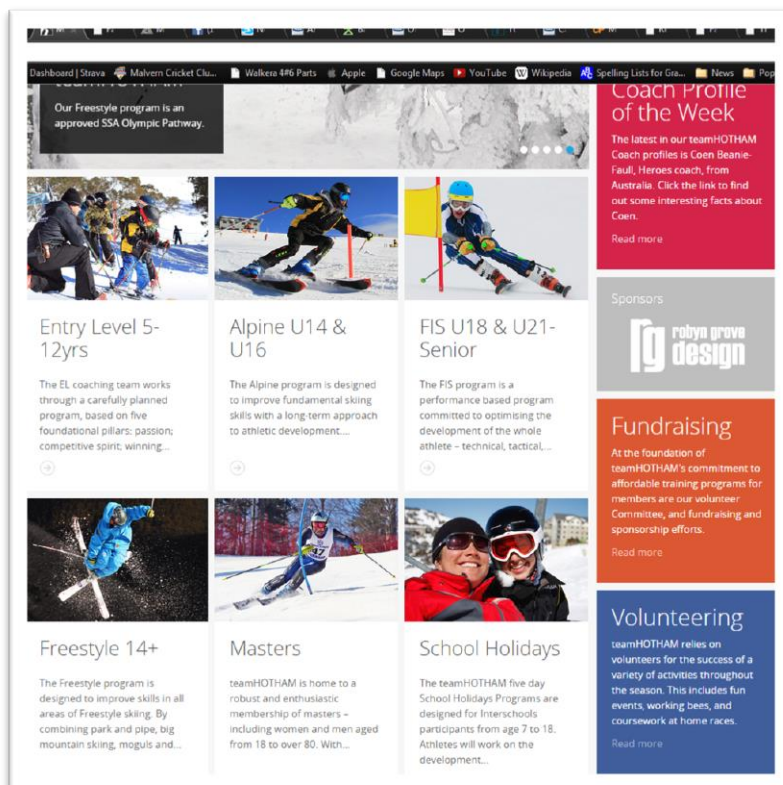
Dashboard | Strava Malvern Cricket Clu... Walkera 4#6 Parts Apple Google Maps YouTube Wikipedia Spelling Lists for Gra... News Pop

Our Freestyle program is an approved SSA Olympic Pathway.

Coach Profile of the Week

The latest in our teamHOTHAM Coach profiles is Coen Beanie-Faull, Heroes coach, from Australia. Click the link to find out some interesting facts about Coen.

Read more

Entry Level 5-12yrs

The EL coaching team works through a carefully planned program, based on five foundational pillars: passion; competitive spirit; winning...

Alpine U14 & U16

The Alpine program is designed to improve fundamental skiing skills with a long-term approach to athletic development....

FIS U18 & U21-Senior

The FIS program is a performance based program committed to optimising the development of the whole athlete – technical, tactical,...

Sponsors

robyn grove design

Fundraising

At the foundation of teamHOTHAM's commitment to affordable training programs for members are our volunteer Committee, and fundraising and sponsorship efforts.

Read more

Freestyle 14+

The Freestyle program is designed to improve skills in all areas of Freestyle skiing. By combining park and pipe, big mountain skiing, moguls and...

Masters

teamHOTHAM is home to a robust and enthusiastic membership of masters – including women and men aged from 18 to over 80. With...

School Holidays

The teamHOTHAM five day School Holidays Programs are designed for Interschools participants from age 7 to 18. Athletes will work on the development...

Volunteering

teamHOTHAM relies on volunteers for the success of a variety of activities throughout the season. This includes fun events, working bees, and coursework at home races.

Read more